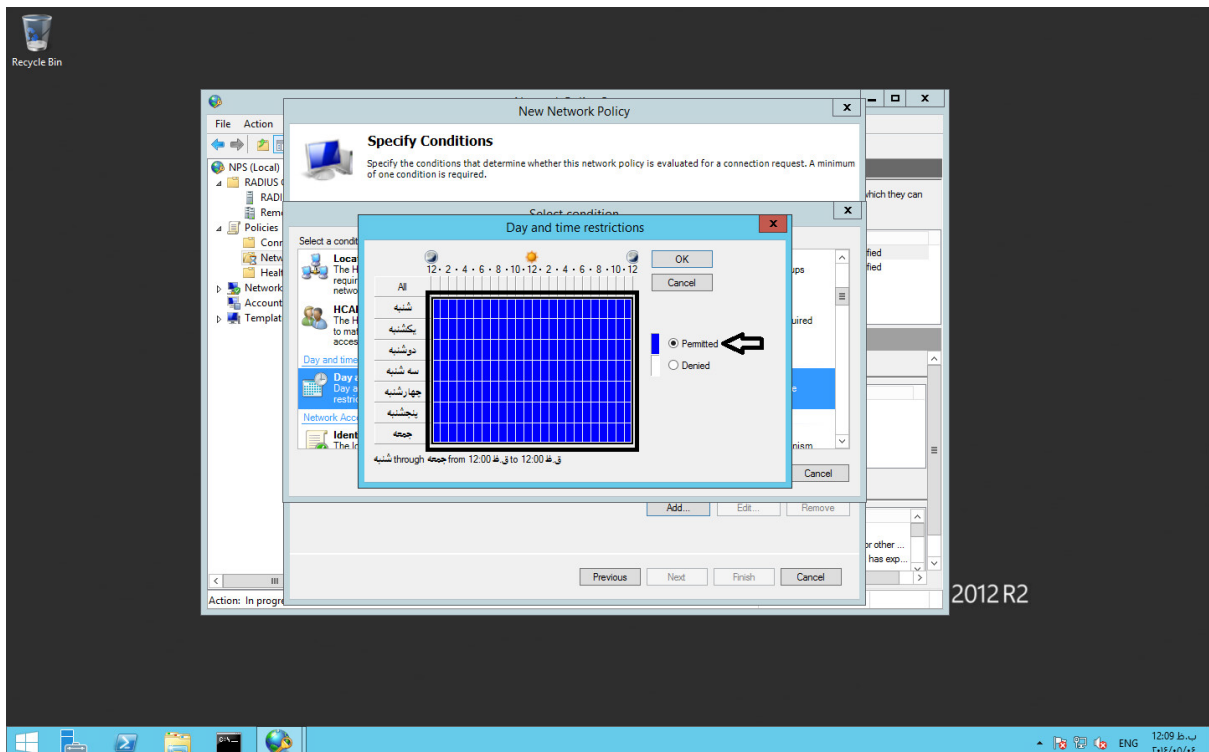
Recycle Bin

File Action

NPS (Local)
RADIUS
RADI
Remo
Policies
Conn
Netw
Healt
Network
Account
Templat

Action: In progr

New Network Policy

Specify Conditions

Specify the conditions that determine whether this network policy is evaluated for a connection request. A minimum of one condition is required.

Select condition

Select a conditi

Locat
The H
requir
netwo

HCAI
The H
to mat
acces

Day and time

Day a
Day a
restric

Network Acc

Ident
The In

Day and time restrictions

12 · 2 · 4 · 6 · 8 · 10 · 12 · 2 · 4 · 6 · 8 · 10 · 12

All
شنبه
یکشنبه
دوشنبه
سه شنبه
چهارشنبه
پنجشنبه
جمعه

OK
Cancel

Permitted
Denied

شنبه through جمعه from 12:00 ق.ظ to 12:00 ق.ظ

Cancel

Add... Edit... Remove

Previous Next Finish Cancel

hich they can
fied
fied
ups
uired
e
nism
or other ...
has exp...

2012 R2

ENG 12:09 ب.ظ